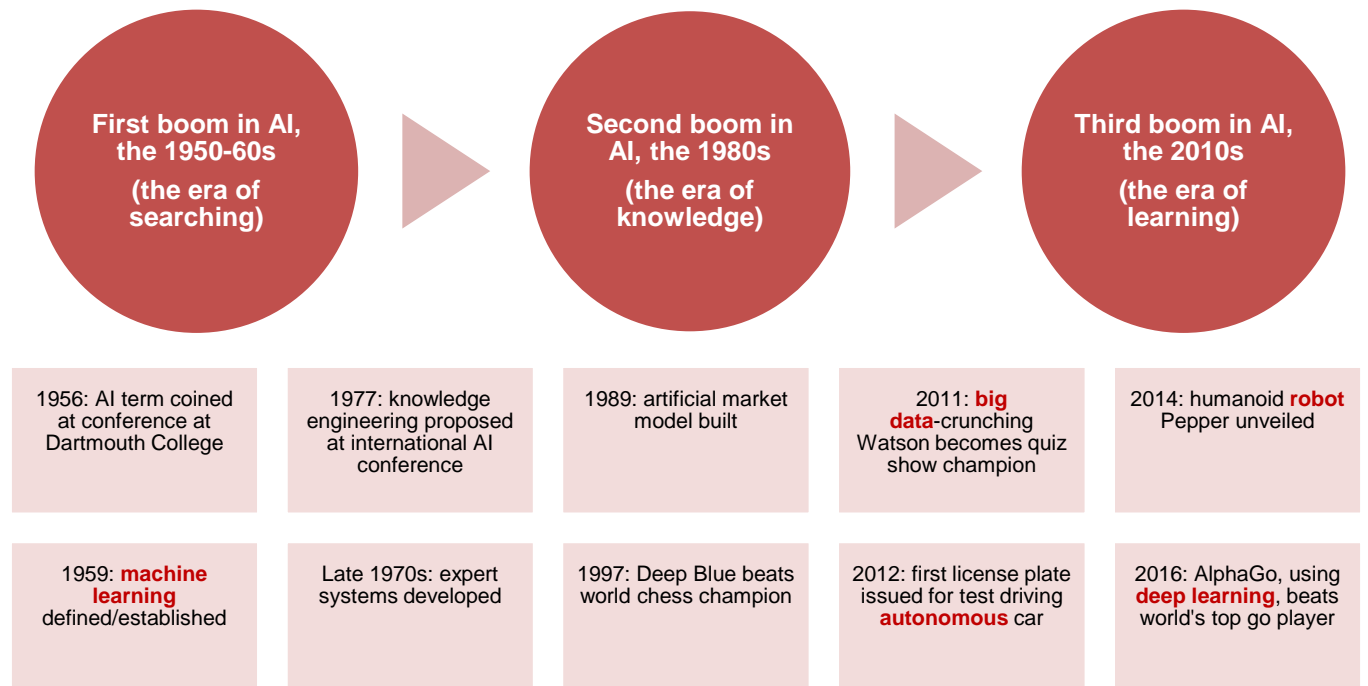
First boom in AI, the 1950-60s
(the era of searching)

Second boom in AI, the 1980s
(the era of knowledge)

Third boom in AI, the 2010s
(the era of learning)

1956: AI term coined at conference at Dartmouth College

1977: knowledge engineering proposed at international AI conference

1989: artificial market model built

2011: big data-crunching Watson becomes quiz show champion

2014: humanoid robot Pepper unveiled

1959: machine learning defined/established

Late 1970s: expert systems developed

1997: Deep Blue beats world chess champion

2012: first license plate issued for test driving autonomous car

2016: AlphaGo, using deep learning, beats world's top go player